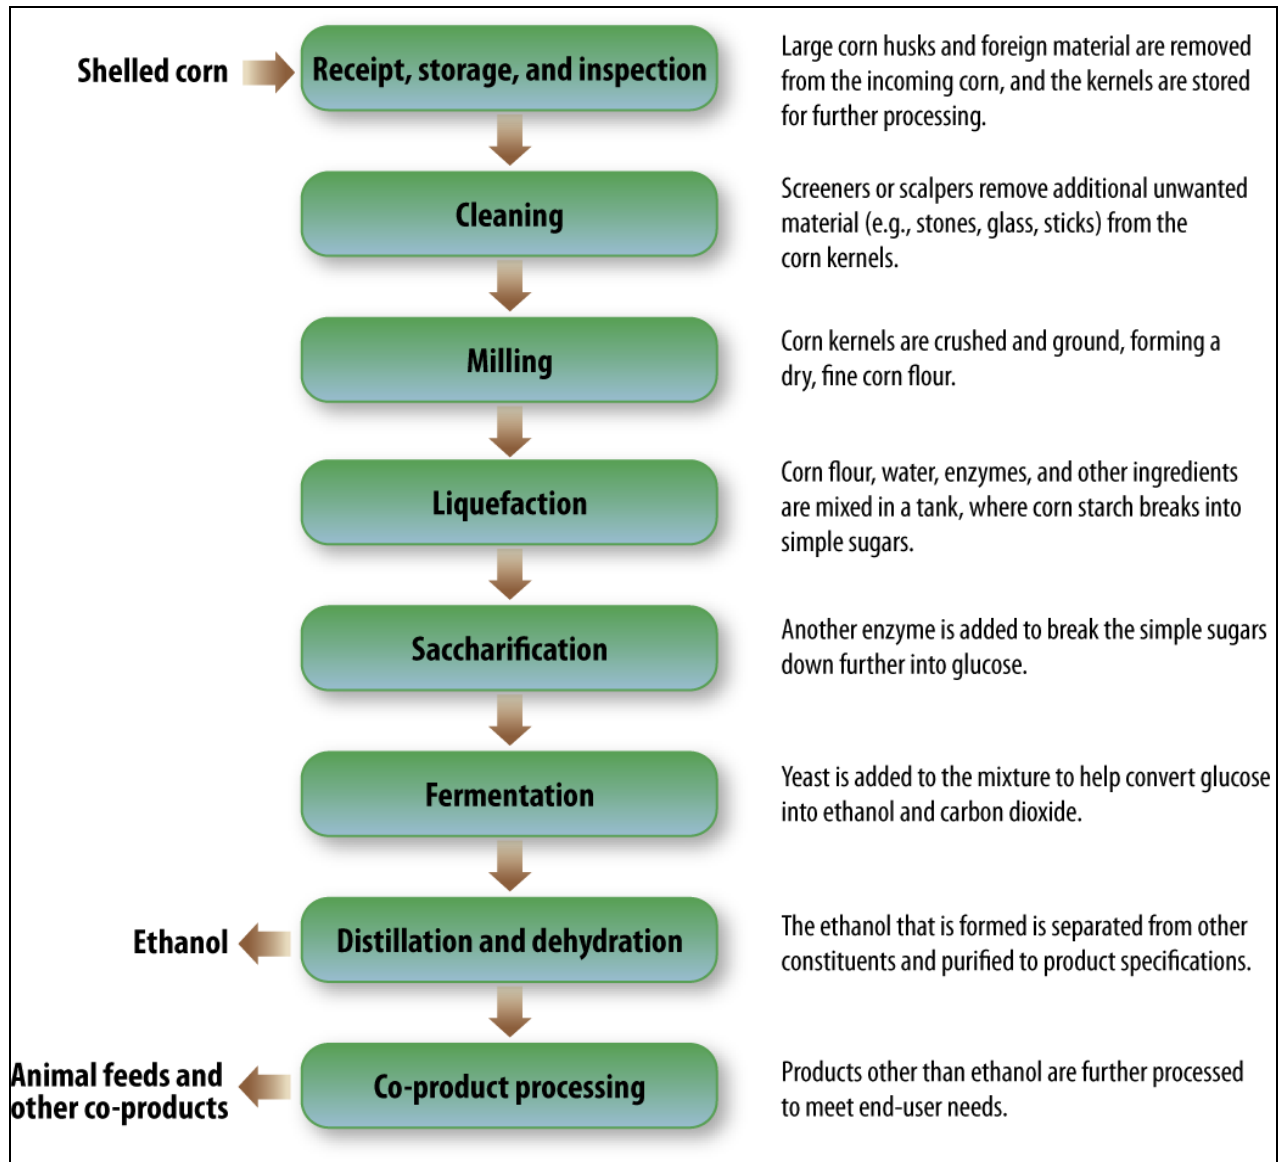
Shelled corn

Receipt, storage, and inspection

Large corn husks and foreign material are removed from the incoming corn, and the kernels are stored for further processing.

Cleaning

Screeners or scalpers remove additional unwanted material (e.g., stones, glass, sticks) from the corn kernels.

Milling

Corn kernels are crushed and ground, forming a dry, fine corn flour.

Liquefaction

Corn flour, water, enzymes, and other ingredients are mixed in a tank, where corn starch breaks into simple sugars.

Saccharification

Another enzyme is added to break the simple sugars down further into glucose.

Fermentation

Yeast is added to the mixture to help convert glucose into ethanol and carbon dioxide.

Ethanol

Distillation and dehydration

The ethanol that is formed is separated from other constituents and purified to product specifications.

Animal feeds and other co-products

Co-product processing

Products other than ethanol are further processed to meet end-user needs.